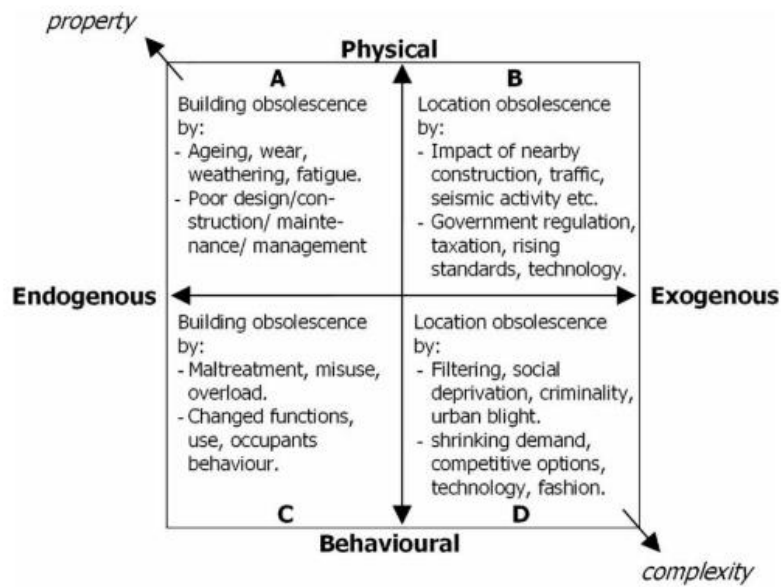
property

Physical

A

Building obsolescence by:
- Ageing, wear, weathering, fatigue.
- Poor design/construction/ maintenance/ management

B

Location obsolescence by:
- Impact of nearby construction, traffic, seismic activity etc.
- Government regulation, taxation, rising standards, technology.

Endogenous

Exogenous

Building obsolescence by:
- Maltreatment, misuse, overload.
- Changed functions, use, occupants behaviour.

Location obsolescence by:
- Filtering, social deprivation, criminality, urban blight.
- shrinking demand, competitive options, technology, fashion.

C

D

Behavioural

complexity